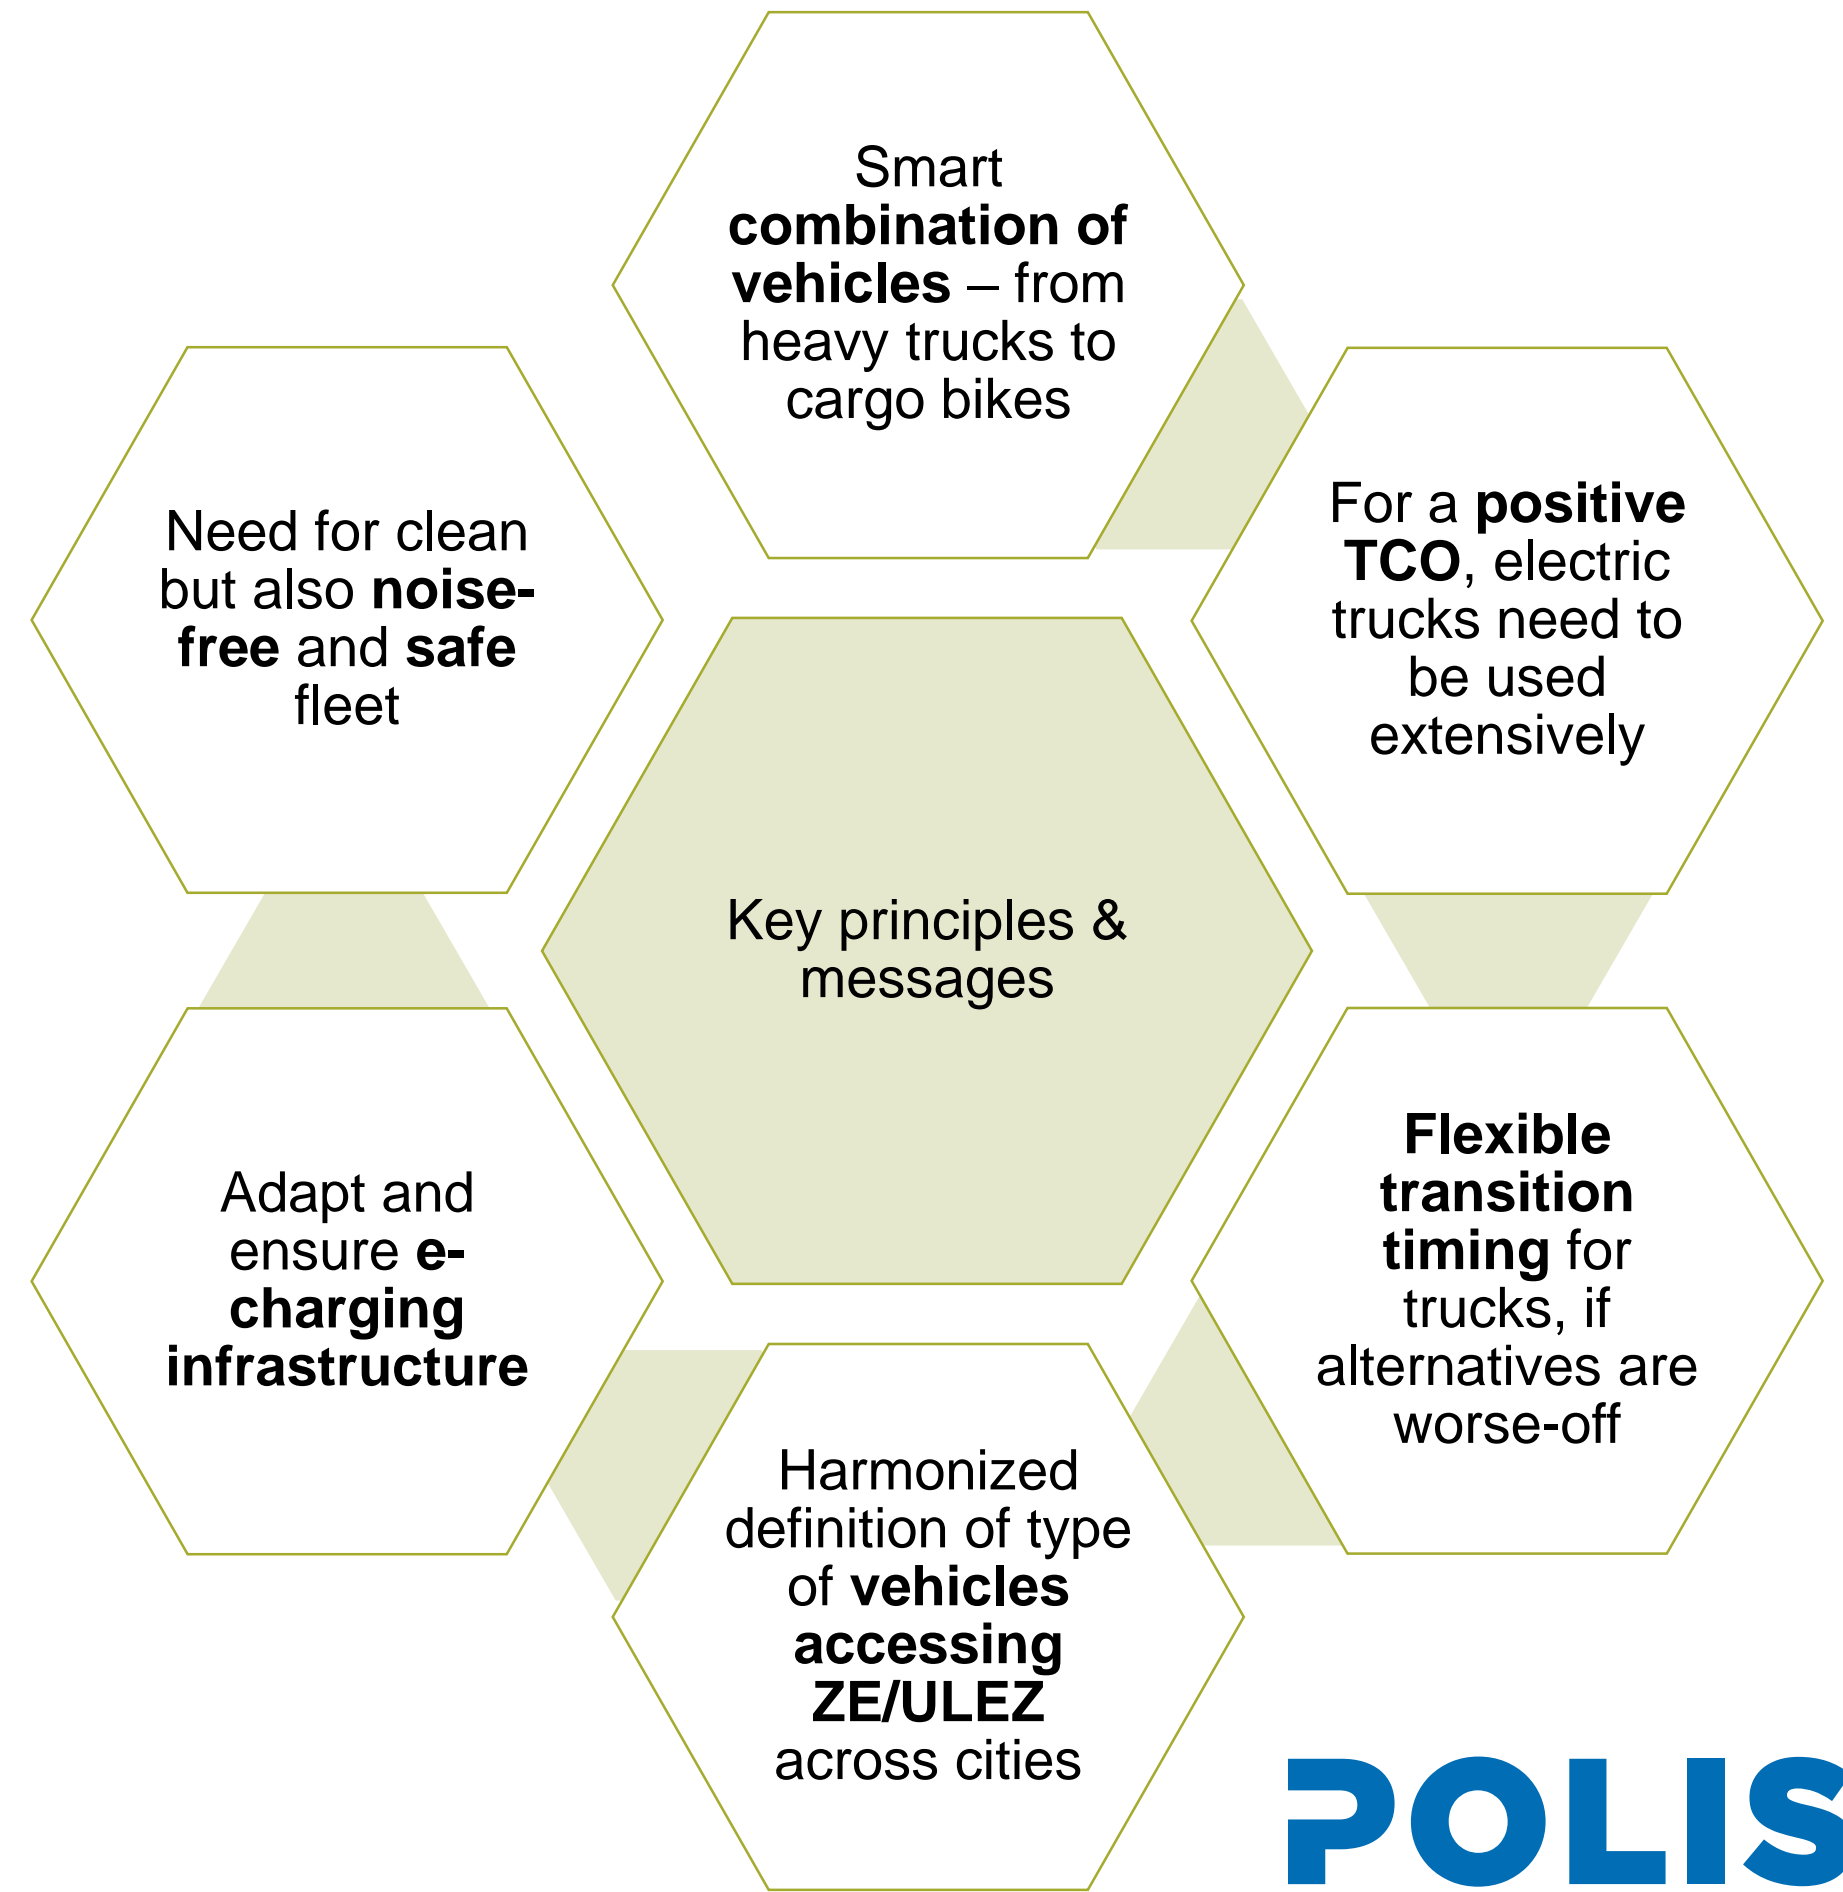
Smart combination of vehicles – from heavy trucks to cargo bikes

Need for clean but also noise-free and safe fleet

For a positive TCO, electric trucks need to be used extensively

Key principles & messages

Adapt and ensure e-charging infrastructure

Flexible transition timing for trucks, if alternatives are worse-off

Harmonized definition of type of vehicles accessing ZE/ULEZ across cities

POLIS